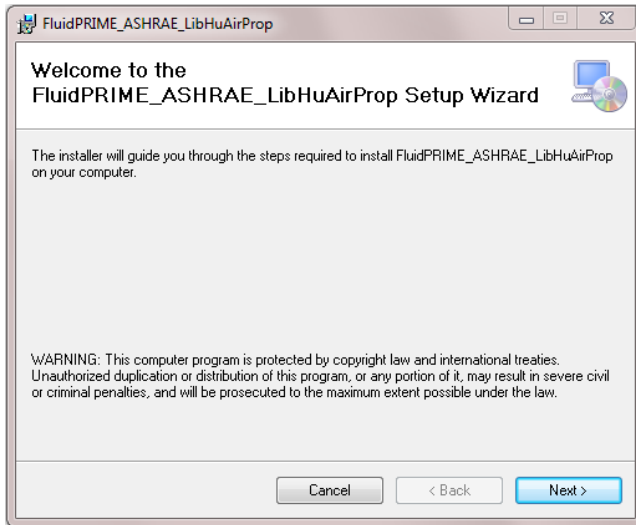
FluidPRIME_ASHRAE_LibHuAirProp

Welcome to the FluidPRIME_ASHRAE_LibHuAirProp Setup Wizard

The installer will guide you through the steps required to install FluidPRIME_ASHRAE_LibHuAirProp on your computer.

WARNING: This computer program is protected by copyright law and international treaties. Unauthorized duplication or distribution of this program, or any portion of it, may result in severe civil or criminal penalties, and will be prosecuted to the maximum extent possible under the law.

Cancel

< Back

Next >